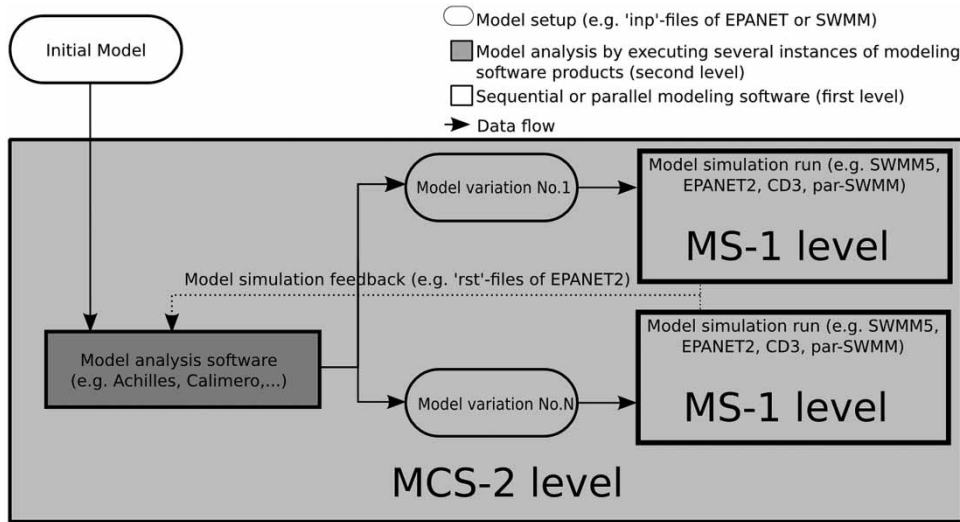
Model setup (e.g. 'inp'-files of EPANET or SWMM)

Model analysis by executing several instances of modeling software products (second level)

Sequential or parallel modeling software (first level)

Data flow

Initial Model

Model variation No.1

Model simulation run (e.g. SWMM5, EPANET2, CD3, par-SWMM)

MS-1 level

Model simulation feedback (e.g. 'rst'-files of EPANET2)

Model analysis software (e.g. Achilles, Calimero,...)

Model variation No.N

Model simulation run (e.g. SWMM5, EPANET2, CD3, par-SWMM)

MS-1 level

MCS-2 level